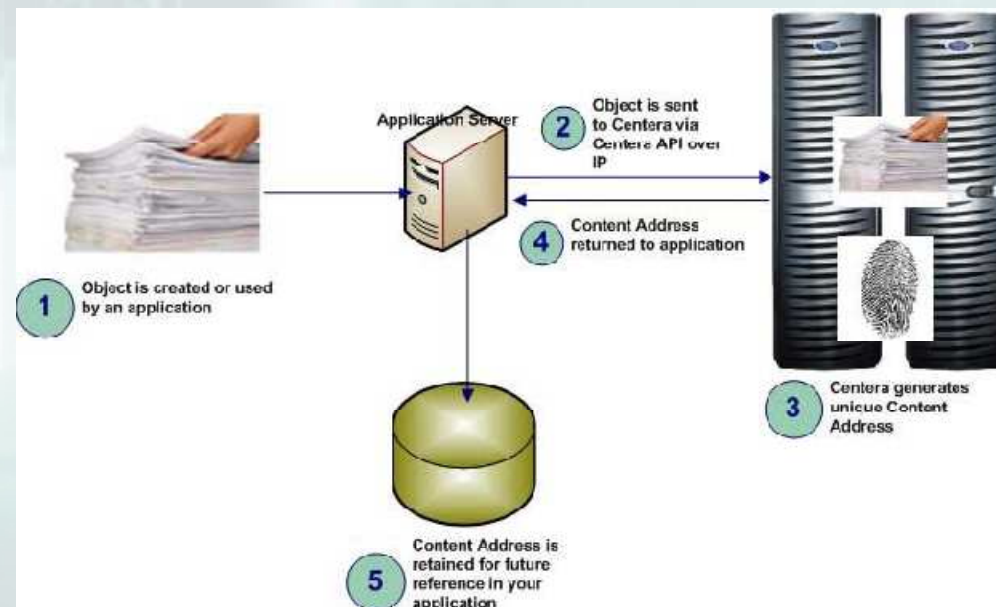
Application Server

2 Object is sent to Centera via Centera API over IP

4 Content Address returned to application

1 Object is created or used by an application

3 Centera generates unique Content Address

5 Content Address is retained for future reference in your application